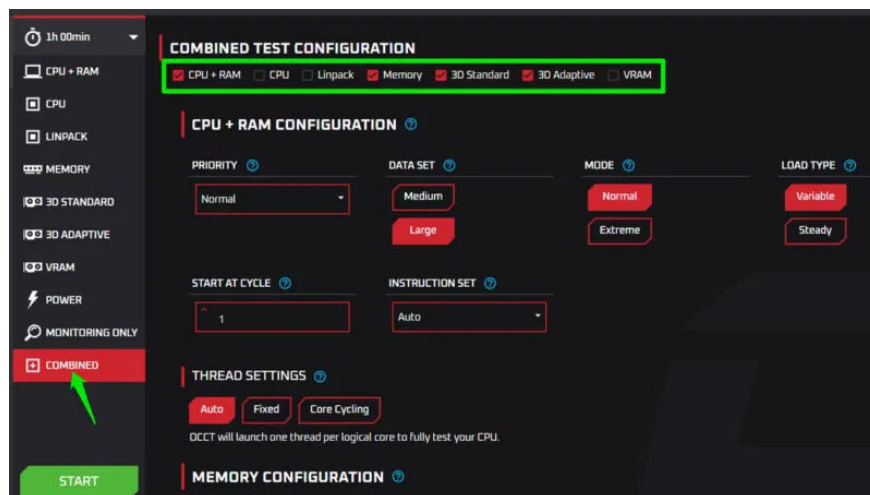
1h 00min
CPU + RAM
CPU
LINPACK
MEMORY
3D STANDARD
3D ADAPTIVE
VRAM
POWER
MONITORING ONLY
COMBINED
START

COMBINED TEST CONFIGURATION

CPU + RAM CPU Linpack Memory 3D Standard 3D Adaptive VRAM

CPU + RAM CONFIGURATION

PRIORITY
Normal

DATA SET
Medium
Large

MODE
Normal
Extreme

LOAD TYPE
Variable
Steady

START AT CYCLE
1

INSTRUCTION SET
Auto

THREAD SETTINGS
Auto Fixed Core Cycling
OCCT will launch one thread per logical core to fully test your CPU.

MEMORY CONFIGURATION